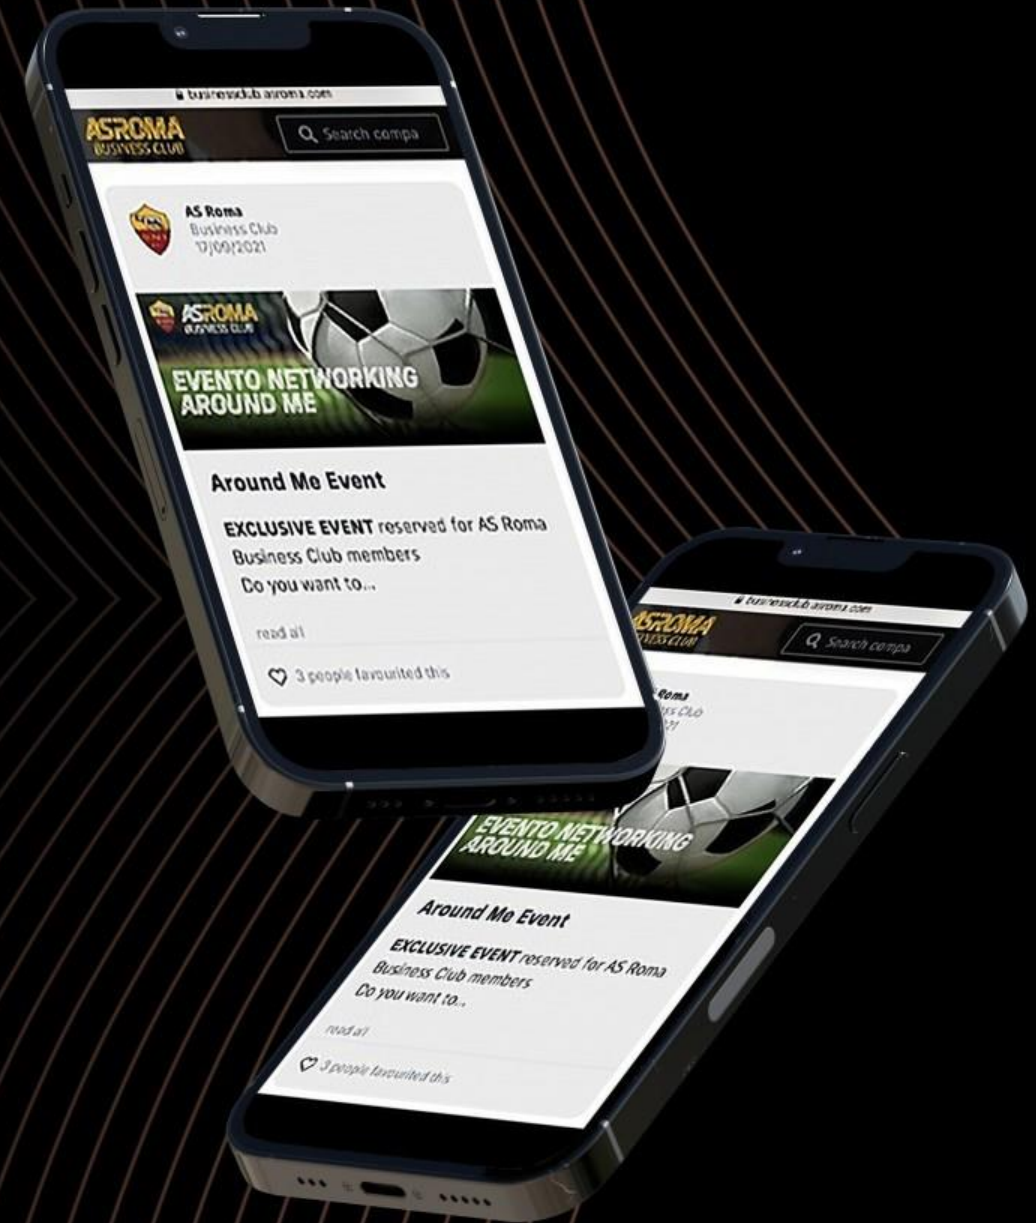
businessclub.asroma.com

ASROMA BUSINESS CLUB

Search compa

AS Roma
Business Club
17/09/2021

ASROMA BUSINESS CLUB

EVENTO NETWORKING AROUND ME

Around Me Event

EXCLUSIVE EVENT reserved for AS Roma Business Club members
Do you want to...

read all

3 people favourited this

businessclub.asroma.com

ASROMA BUSINESS CLUB

Search compa

Roma
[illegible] Club
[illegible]21

EVENTO NETWORKING AROUND ME

Around Me Event

EXCLUSIVE EVENT reserved for AS Roma Business Club members
Do you want to...

read all

3 people favourited this